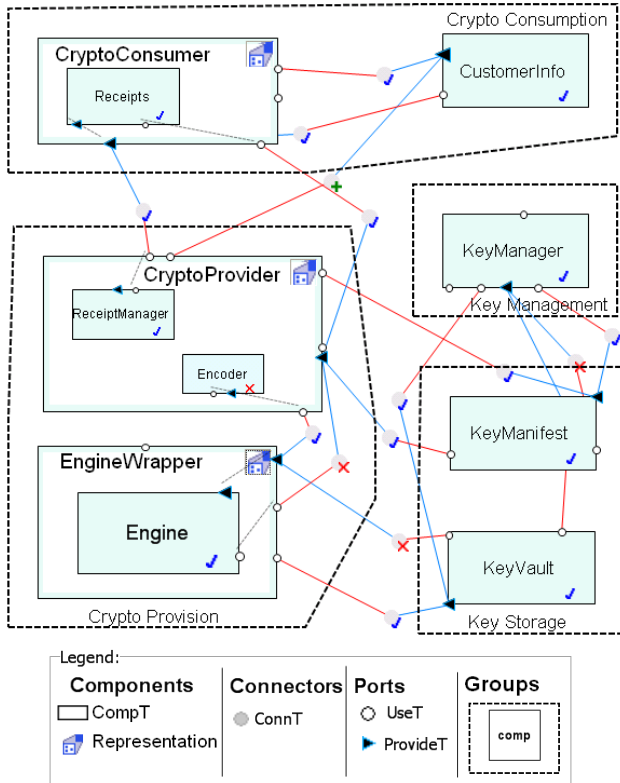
Crypto Consumption

CryptoConsumer

Receipts

CustomerInfo

Key Management

KeyManager

CryptoProvider

ReceiptManager

Encoder

EngineWrapper

Engine

Crypto Provision

KeyManifest

KeyVault

Key Storage

Legend:

| Components | Connectors | Ports | Groups |
|---|---|---|---|
| CompT | ConnT | UseT | comp |
| Representation | | ProvideT | |